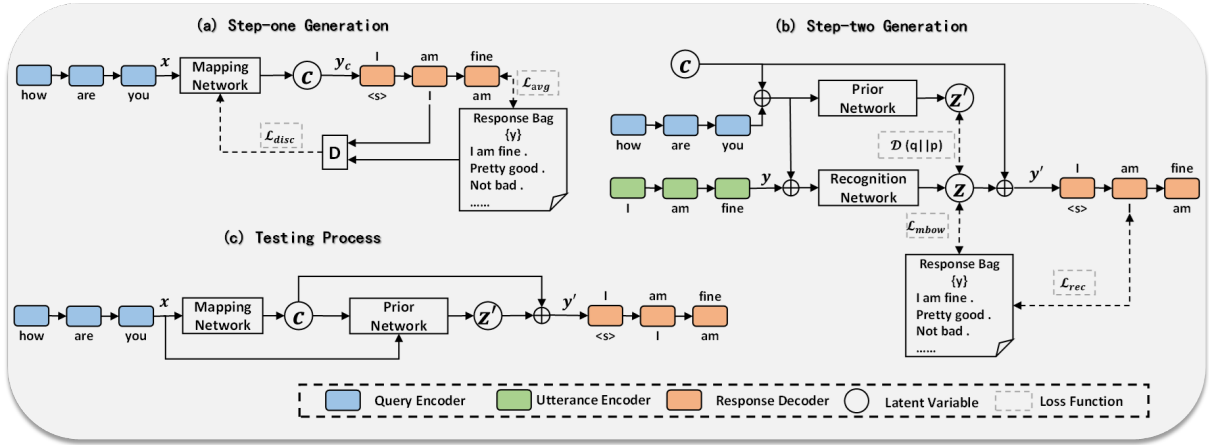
(a) Step-one Generation

how are you $x$ Mapping Network $c$ $y_c$ I am fine <s> I am $\mathcal{L}_{avg}$

$\mathcal{L}_{disc}$ D

Response Bag {y} I am fine . Pretty good . Not bad . ......

(b) Step-two Generation

$c$ Prior Network $z'$

how are you

$\mathcal{D}$ (q||p)

I am fine $y$ Recognition Network $z$ $y'$ I am fine <s> I am

$\mathcal{L}_{mbow}$

Response Bag {y} I am fine . Pretty good . Not bad . ......

$\mathcal{L}_{rec}$

(c) Testing Process

how are you $x$ Mapping Network $c$ Prior Network $z'$ $y'$ I am fine <s> I am

Query Encoder Utterance Encoder Response Decoder Latent Variable Loss Function